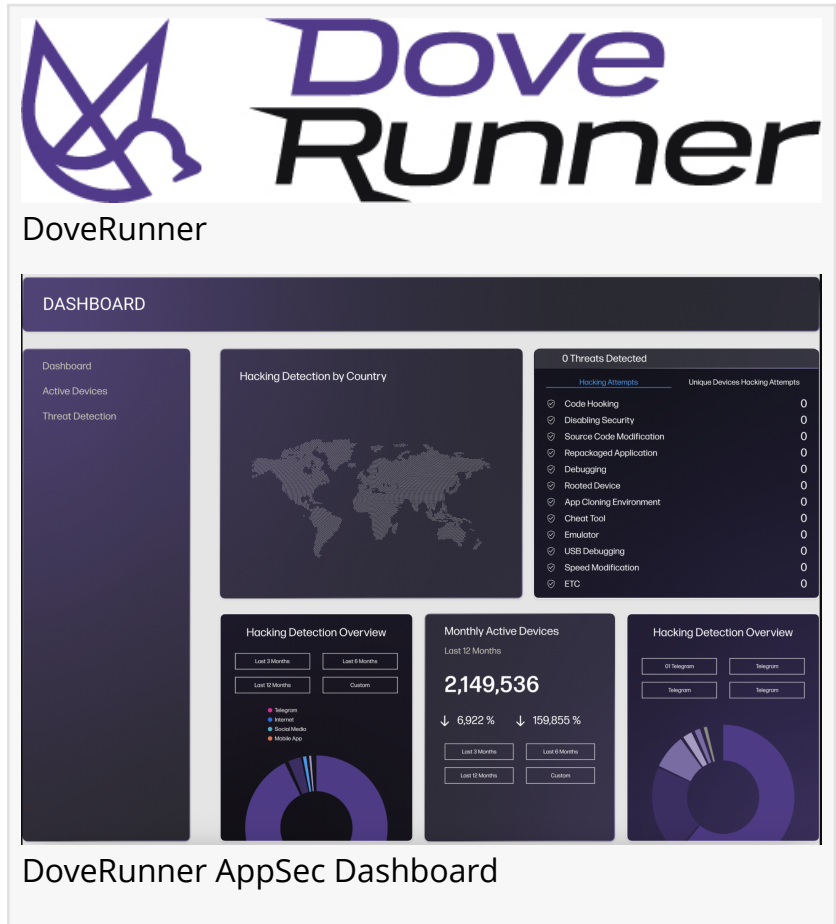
Dove Runner

DoveRunner

DASHBOARD

Dashboard
Active Devices
Threat Detection

Hacking Detection by Country

0 Threats Detected

Hacking Attempts | Unique Devices Hacking Attempts

| | |
|---|---|
| Code Hooking | 0 |
| Disabling Security | 0 |
| Source Code Modification | 0 |
| Repackaged Application | 0 |
| Debugging | 0 |
| Rooted Device | 0 |
| App Cloning Environment | 0 |
| Cheat Tool | 0 |
| Emulator | 0 |
| USB Debugging | 0 |
| Speed Modification | 0 |
| ETC | 0 |

Hacking Detection Overview

Last 3 Months
Last 6 Months
Last 12 Months
Custom

Telegram
Internet
Social Media
Mobile App

Monthly Active Devices

Last 12 Months

2,149,536

↓ 6,922 %
↓ 159,855 %

Last 3 Months
Last 6 Months
Last 12 Months
Custom

Hacking Detection Overview

01 Telegram
Telegram
Telegram
Telegram

DoveRunner AppSec Dashboard